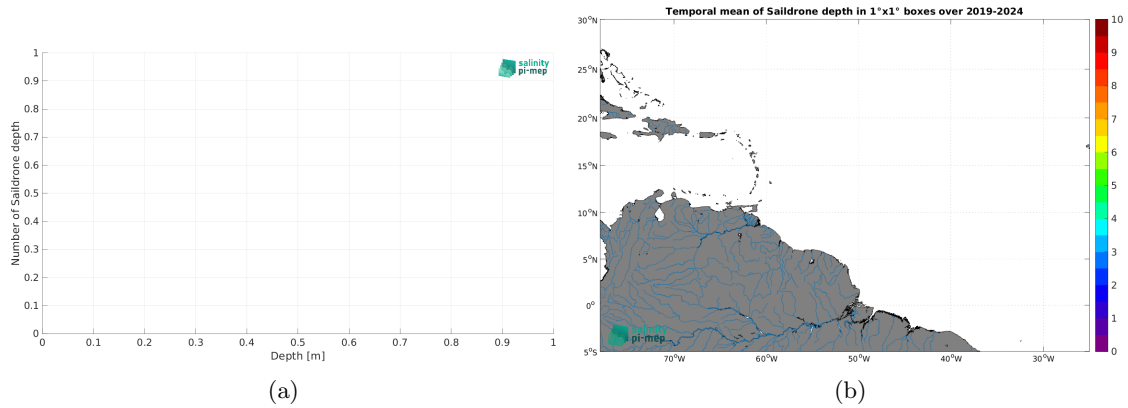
salinity pi-mep

1
0.9
0.8
0.7
0.6
0.5
0.4
0.3
0.2
0.1
0
Number of Saildrone depth
0 0.1 0.2 0.3 0.4 0.5 0.6 0.7 0.8 0.9 1
Depth [m]

(a)

Temporal mean of Saildrone depth in 1°x1° boxes over 2019-2024

30°N
25°N
20°N
15°N
10°N
5°N
0°
5°S
70°W 60°W 50°W 40°W 30°W

salinity pi-mep

10
9
8
7
6
5
4
3
2
1
0

(b)